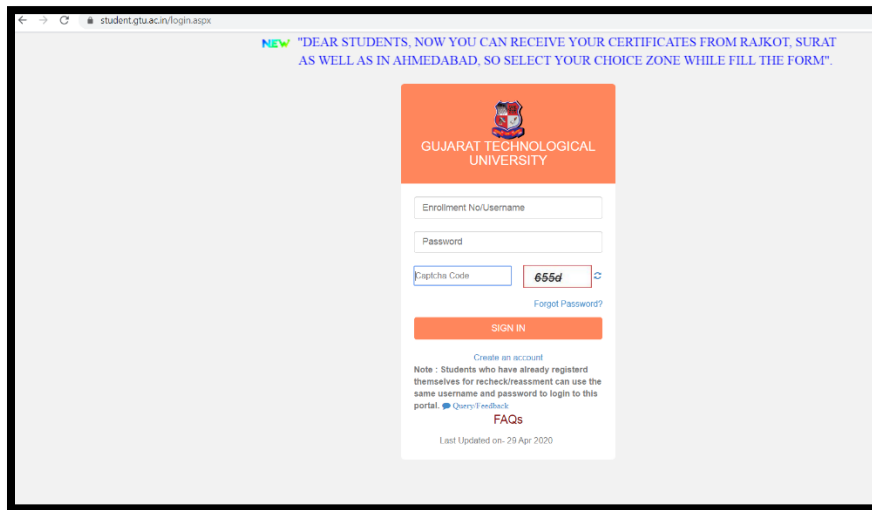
student.gtu.ac.in/login.aspx

NEW "DEAR STUDENTS, NOW YOU CAN RECEIVE YOUR CERTIFICATES FROM RAJKOT, SURAT AS WELL AS IN AHMEDABAD, SO SELECT YOUR CHOICE ZONE WHILE FILL THE FORM".

GUJARAT TECHNOLOGICAL UNIVERSITY

Enrollment No/Username

Password

Captcha Code

655d

Forgot Password?

SIGN IN

Create an account

Note : Students who have already registerd themselves for recheck/reassment can use the same username and password to login to this portal. Query/Feedback

FAQs

Last Updated on- 29 Apr 2020